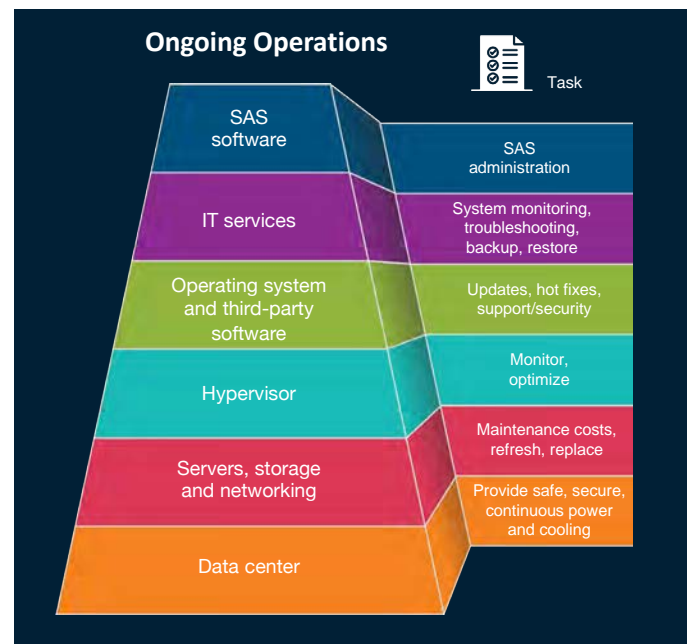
Ongoing Operations

Task

SAS software

SAS administration

IT services

System monitoring, troubleshooting, backup, restore

Operating system and third-party software

Updates, hot fixes, support/security

Hypervisor

Monitor, optimize

Servers, storage and networking

Maintenance costs, refresh, replace

Data center

Provide safe, secure, continuous power and cooling